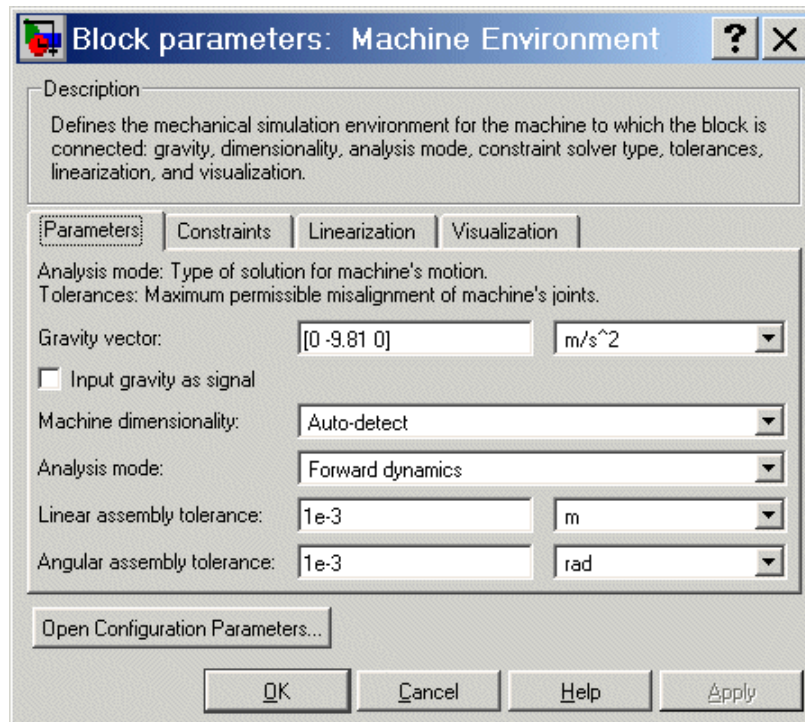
Block parameters: Machine Environment ? X

Description

Defines the mechanical simulation environment for the machine to which the block is connected: gravity, dimensionality, analysis mode, constraint solver type, tolerances, linearization, and visualization.

Parameters | Constraints | Linearization | Visualization

Analysis mode: Type of solution for machine's motion.
Tolerances: Maximum permissible misalignment of machine's joints.

Gravity vector: [0 -9.81 0] m/s^2

Input gravity as signal

Machine dimensionality: Auto-detect

Analysis mode: Forward dynamics

Linear assembly tolerance: 1e-3 m

Angular assembly tolerance: 1e-3 rad

Open Configuration Parameters...

OK Cancel Help Apply